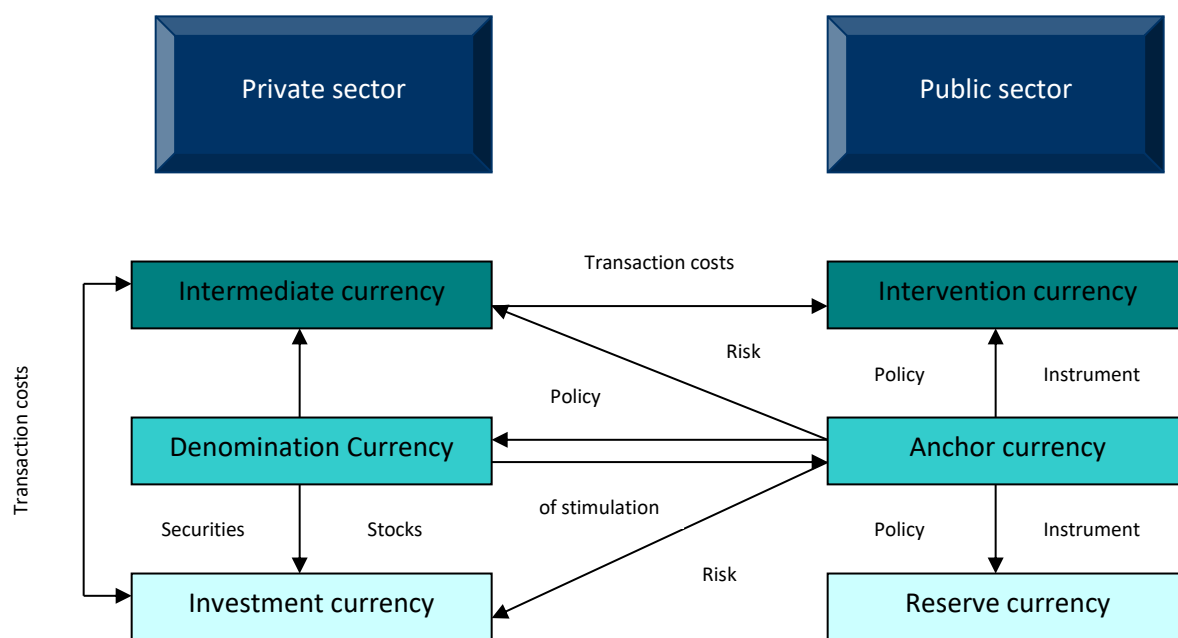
Private sector

Public sector

Transaction costs

Intermediate currency

Intervention currency

Risk

Policy

Instrument

Policy

Transaction costs

Denomination Currency

Anchor currency

of stimulation

Securities

Stocks

Policy

Instrument

Risk

Investment currency

Reserve currency